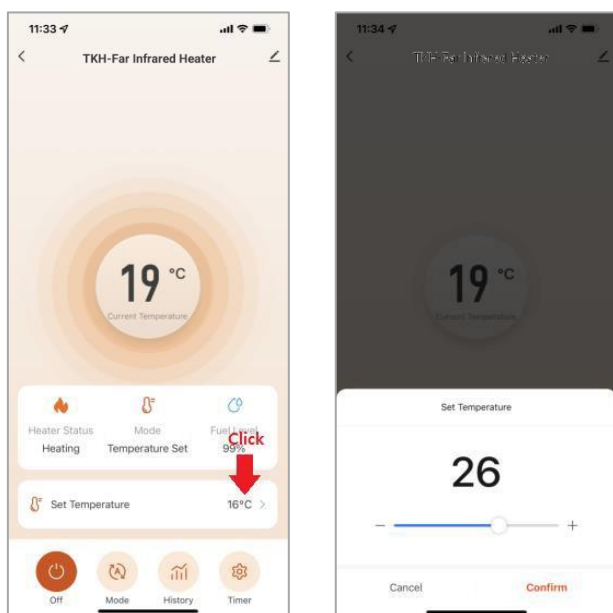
11:33

TKH-Far Infrared Heater

19 °C
Current Temperature

Heater Status
Heating

Mode
Temperature Set

Fuel Level
99%

Click

Set Temperature 16°C >

Off
Mode
History
Timer

11:34

TKH-Far Infrared Heater

19 °C
Current Temperature

Set Temperature

26

−
+

Cancel
Confirm